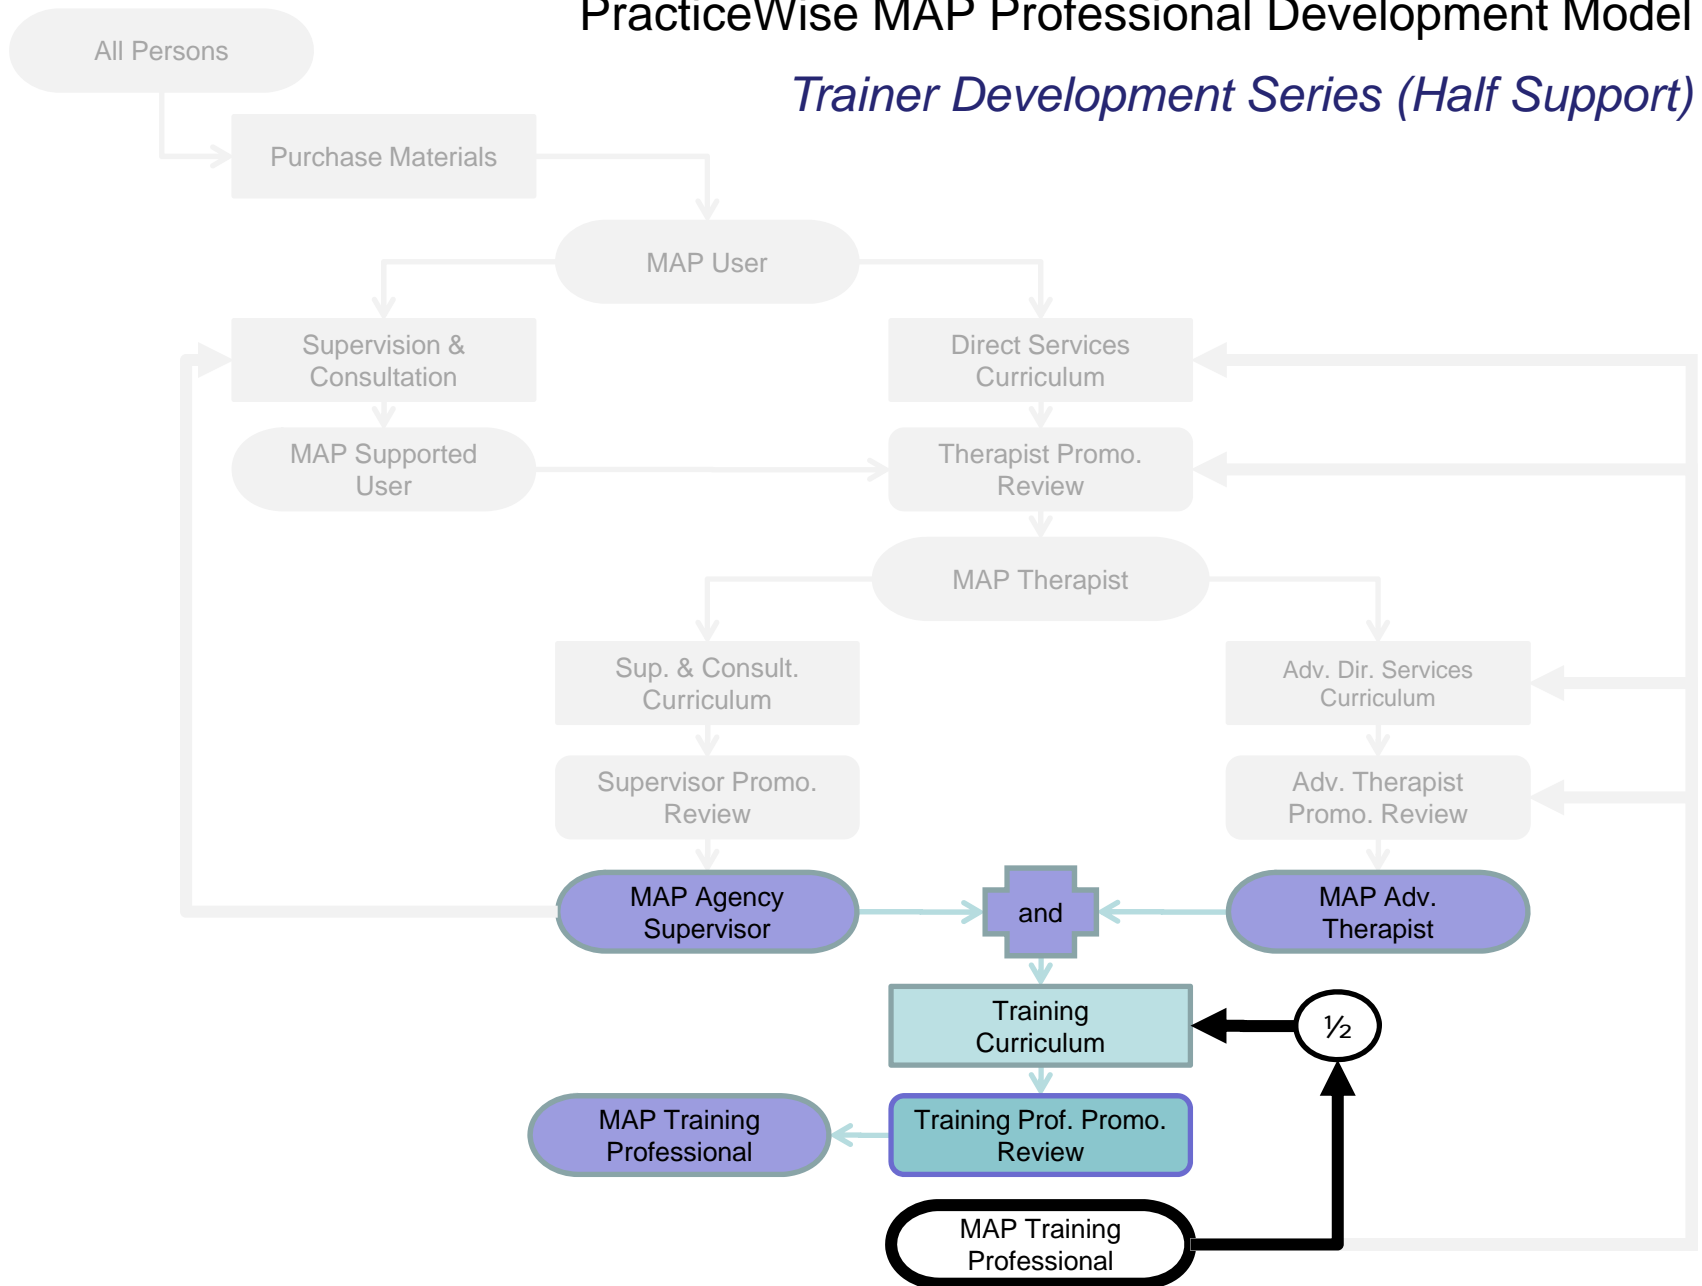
PracticeWise MAP Professional Development Model

Trainer Development Series (Half Support)

All Persons

Purchase Materials

MAP User

Supervision & Consultation

Direct Services Curriculum

MAP Supported User

Therapist Promo. Review

MAP Therapist

Sup. & Consult. Curriculum

Adv. Dir. Services Curriculum

Supervisor Promo. Review

Adv. Therapist Promo. Review

MAP Agency Supervisor

and

MAP Adv. Therapist

Training Curriculum

½

MAP Training Professional

Training Prof. Promo. Review

MAP Training Professional